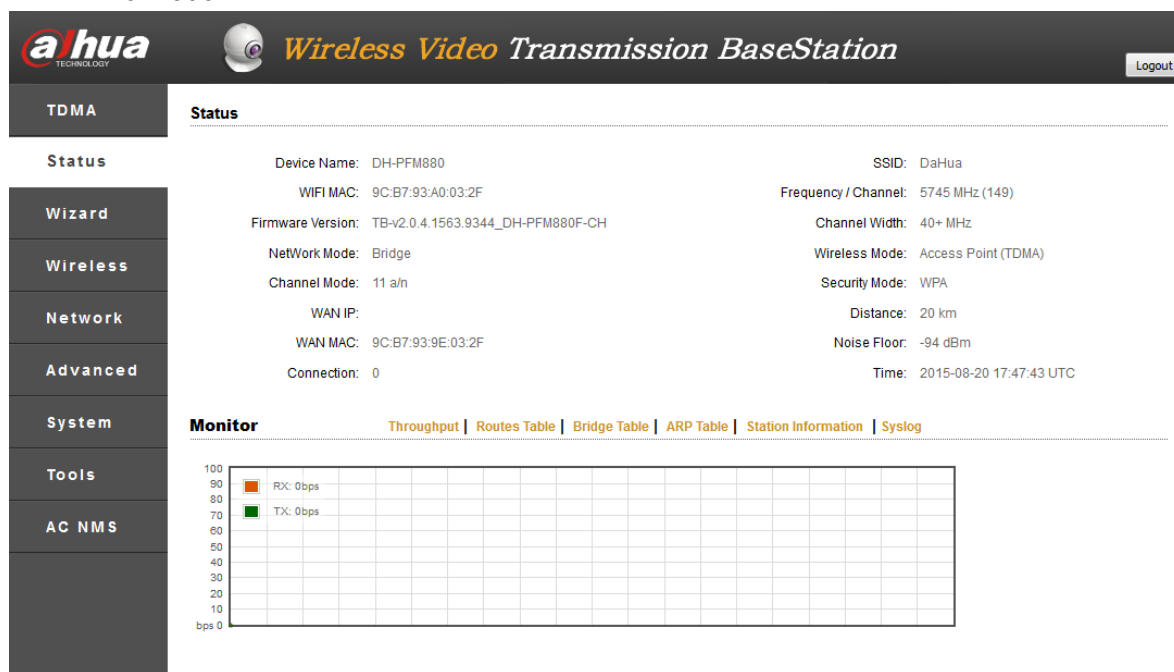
alhua
TECHNOLOGY

Wireless Video Transmission BaseStation

Logout

TDMA
Status
Wizard
Wireless
Network
Advanced
System
Tools
AC NMS

Status

Device Name: DH-PFM880
WIFI MAC: 9C:B7:93:A0:03:2F
Firmware Version: TB-v2.0.4.1563.9344_DH-PFM880F-CH
NetWork Mode: Bridge
Channel Mode: 11 a/n
WAN IP:
WAN MAC: 9C:B7:93:9E:03:2F
Connection: 0

SSID: DaHua
Frequency / Channel: 5745 MHz (149)
Channel Width: 40+ MHz
Wireless Mode: Access Point (TDMA)
Security Mode: WPA
Distance: 20 km
Noise Floor: -94 dBm
Time: 2015-08-20 17:47:43 UTC

Monitor

Throughput | Routes Table | Bridge Table | ARP Table | Station Information | Syslog

100
90
80
70
60
50
40
30
20
10
bps 0

RX: 0bps
TX: 0bps